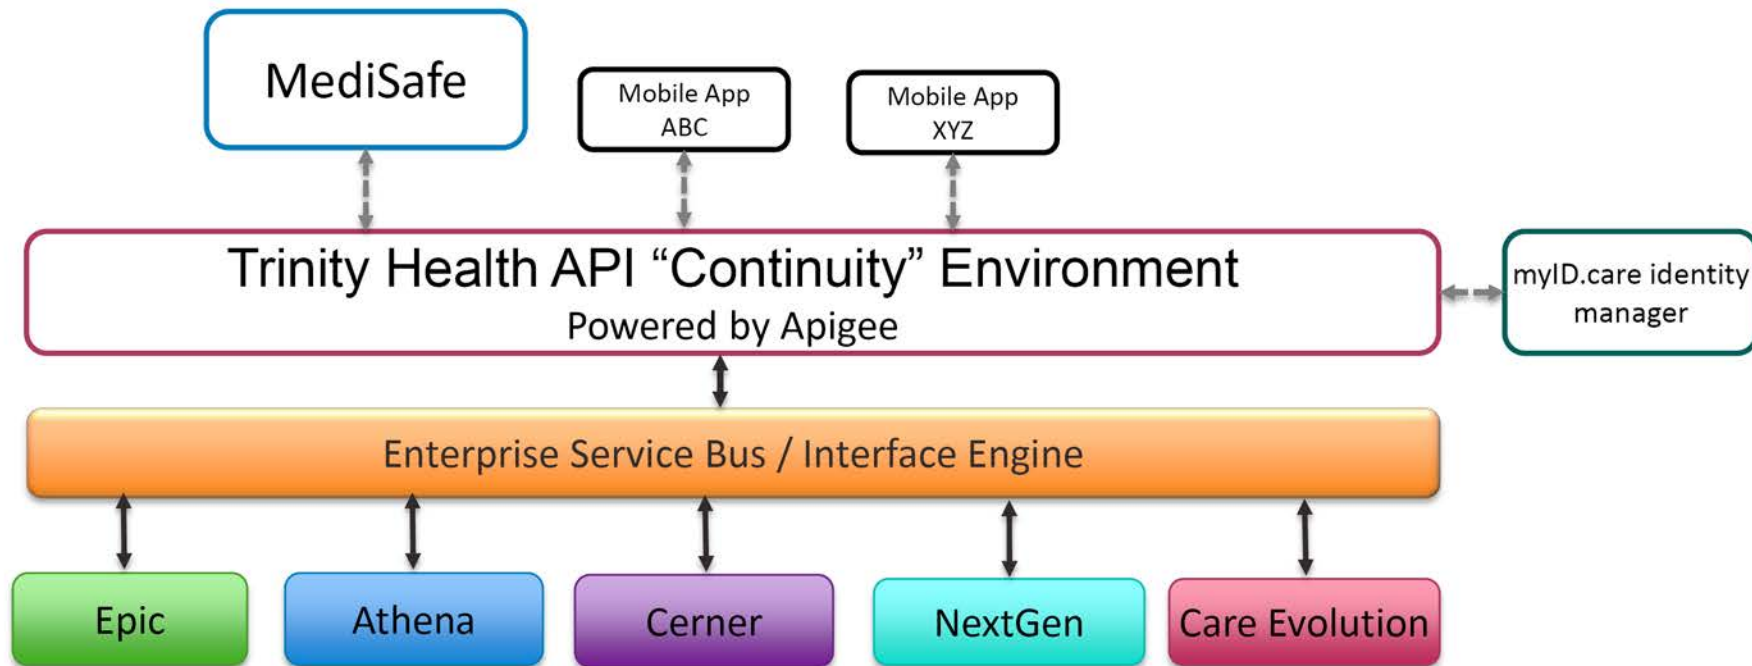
MediSafe

Mobile App ABC

Mobile App XYZ

Trinity Health API “Continuity” Environment
Powered by Apigee

myID.care identity manager

Enterprise Service Bus / Interface Engine

Epic

Athena

Cerner

NextGen

Care Evolution